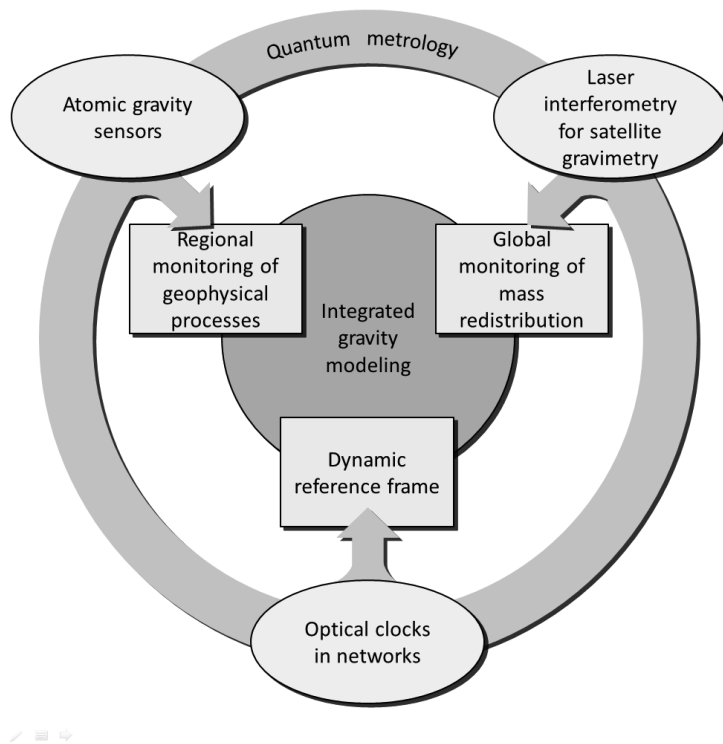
Quantum metrology

Atomic gravity sensors

Laser interferometry for satellite gravimetry

Regional monitoring of geophysical processes

Global monitoring of mass redistribution

Integrated gravity modeling

Dynamic reference frame

Optical clocks in networks